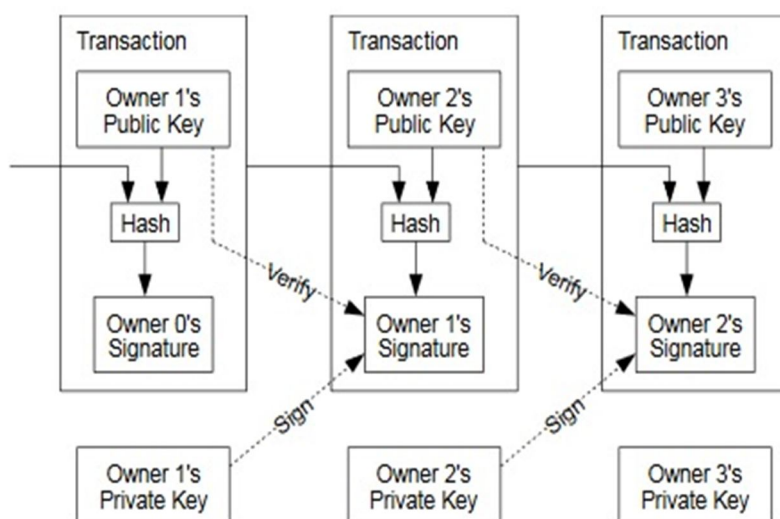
Transaction

Owner 1's Public Key

Hash

Owner 0's Signature

Transaction

Owner 2's Public Key

Hash

Owner 1's Signature

Transaction

Owner 3's Public Key

Hash

Owner 2's Signature

Verify

Verify

Sign

Sign

Owner 1's Private Key

Owner 2's Private Key

Owner 3's Private Key